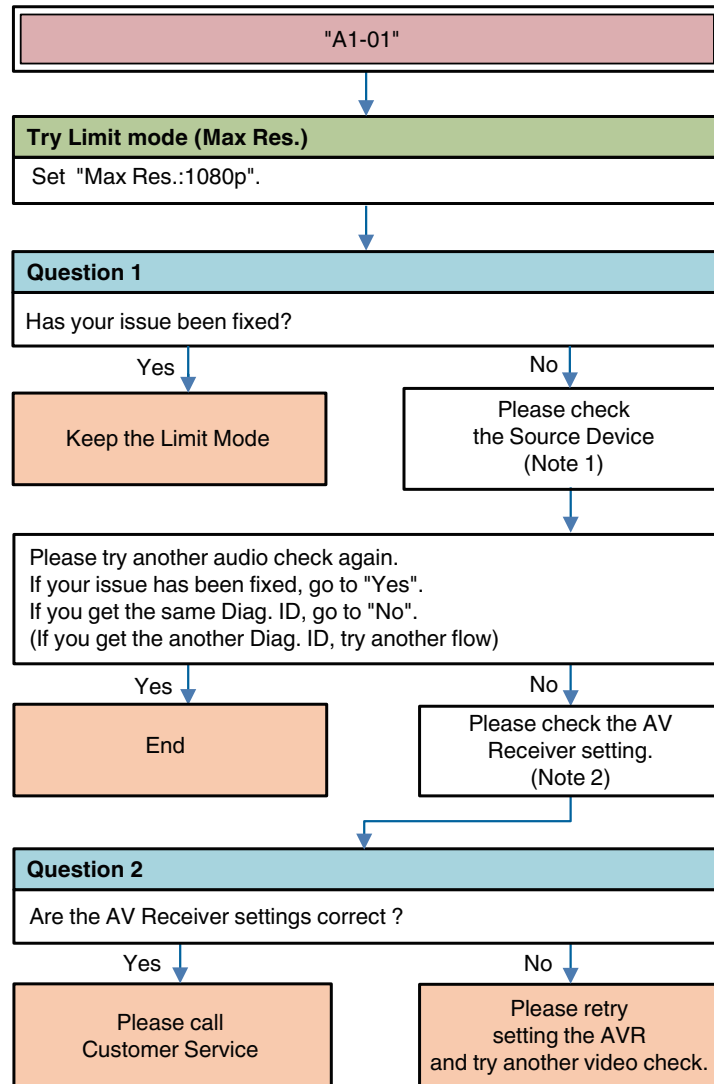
"A1-01"

Try Limit mode (Max Res.)

Set "Max Res.:1080p".

Question 1

Has your issue been fixed?

Yes

No

Keep the Limit Mode

Please check the Source Device (Note 1)

Please try another audio check again.
If your issue has been fixed, go to "Yes".
If you get the same Diag. ID, go to "No".
(If you get the another Diag. ID, try another flow)

Yes

No

End

Please check the AV Receiver setting. (Note 2)

Question 2

Are the AV Receiver settings correct ?

Yes

No

Please call Customer Service

Please retry setting the AVR and try another video check.